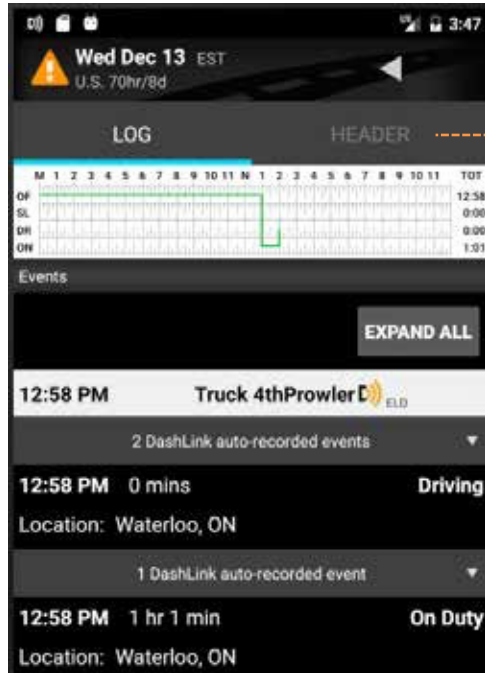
3:47

Wed Dec 13 EST
U.S. 70hr/8d

LOG

HEADER

M 1 2 3 4 5 6 7 8 9 10 11 N 1 2 3 4 5 6 7 8 9 10 11 TOT
OF 12:58
SL 0:00
DR 0:00
ON 1:01

Events

EXPAND ALL

12:58 PM Truck 4thProwler ELD

2 DashLink auto-recorded events

12:58 PM 0 mins Driving

Location: Waterloo, ON

1 DashLink auto-recorded event

12:58 PM 1 hr 1 min On Duty

Location: Waterloo, ON